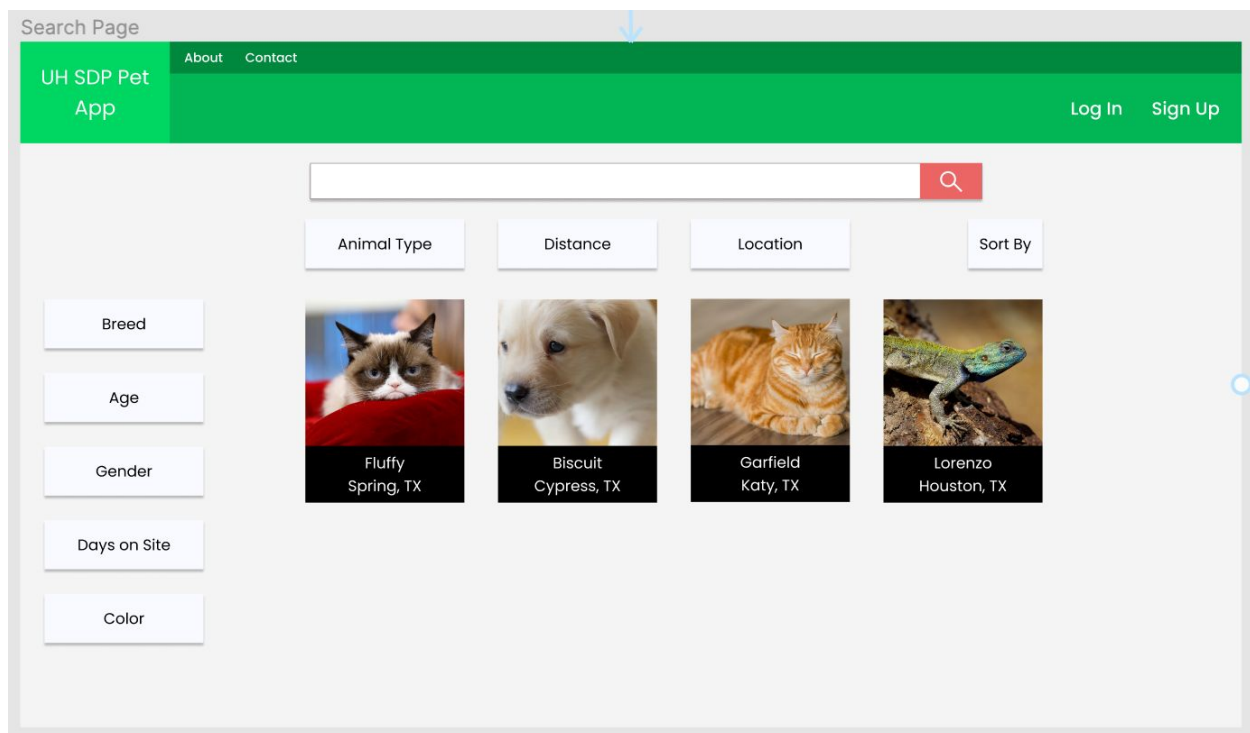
Search Page

UH SDP Pet App

About Contact

Log In Sign Up

Animal Type
Distance
Location
Sort By

Breed
Age
Gender
Days on Site
Color

Fluffy
Spring, TX

Biscuit
Cypress, TX

Garfield
Katy, TX

Lorenzo
Houston, TX